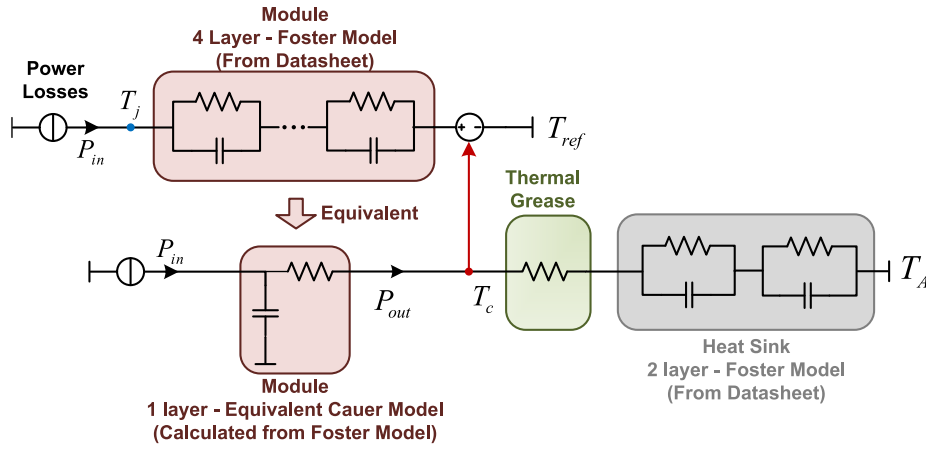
Module
4 Layer - Foster Model
(From Datasheet)

Power Losses

$T_j$

$P_{in}$

$T_{ref}$

Equivalent

Thermal Grease

$P_{in}$

$P_{out}$

$T_c$

$T_A$

Module
1 layer - Equivalent Cauer Model
(Calculated from Foster Model)

Heat Sink
2 layer - Foster Model
(From Datasheet)